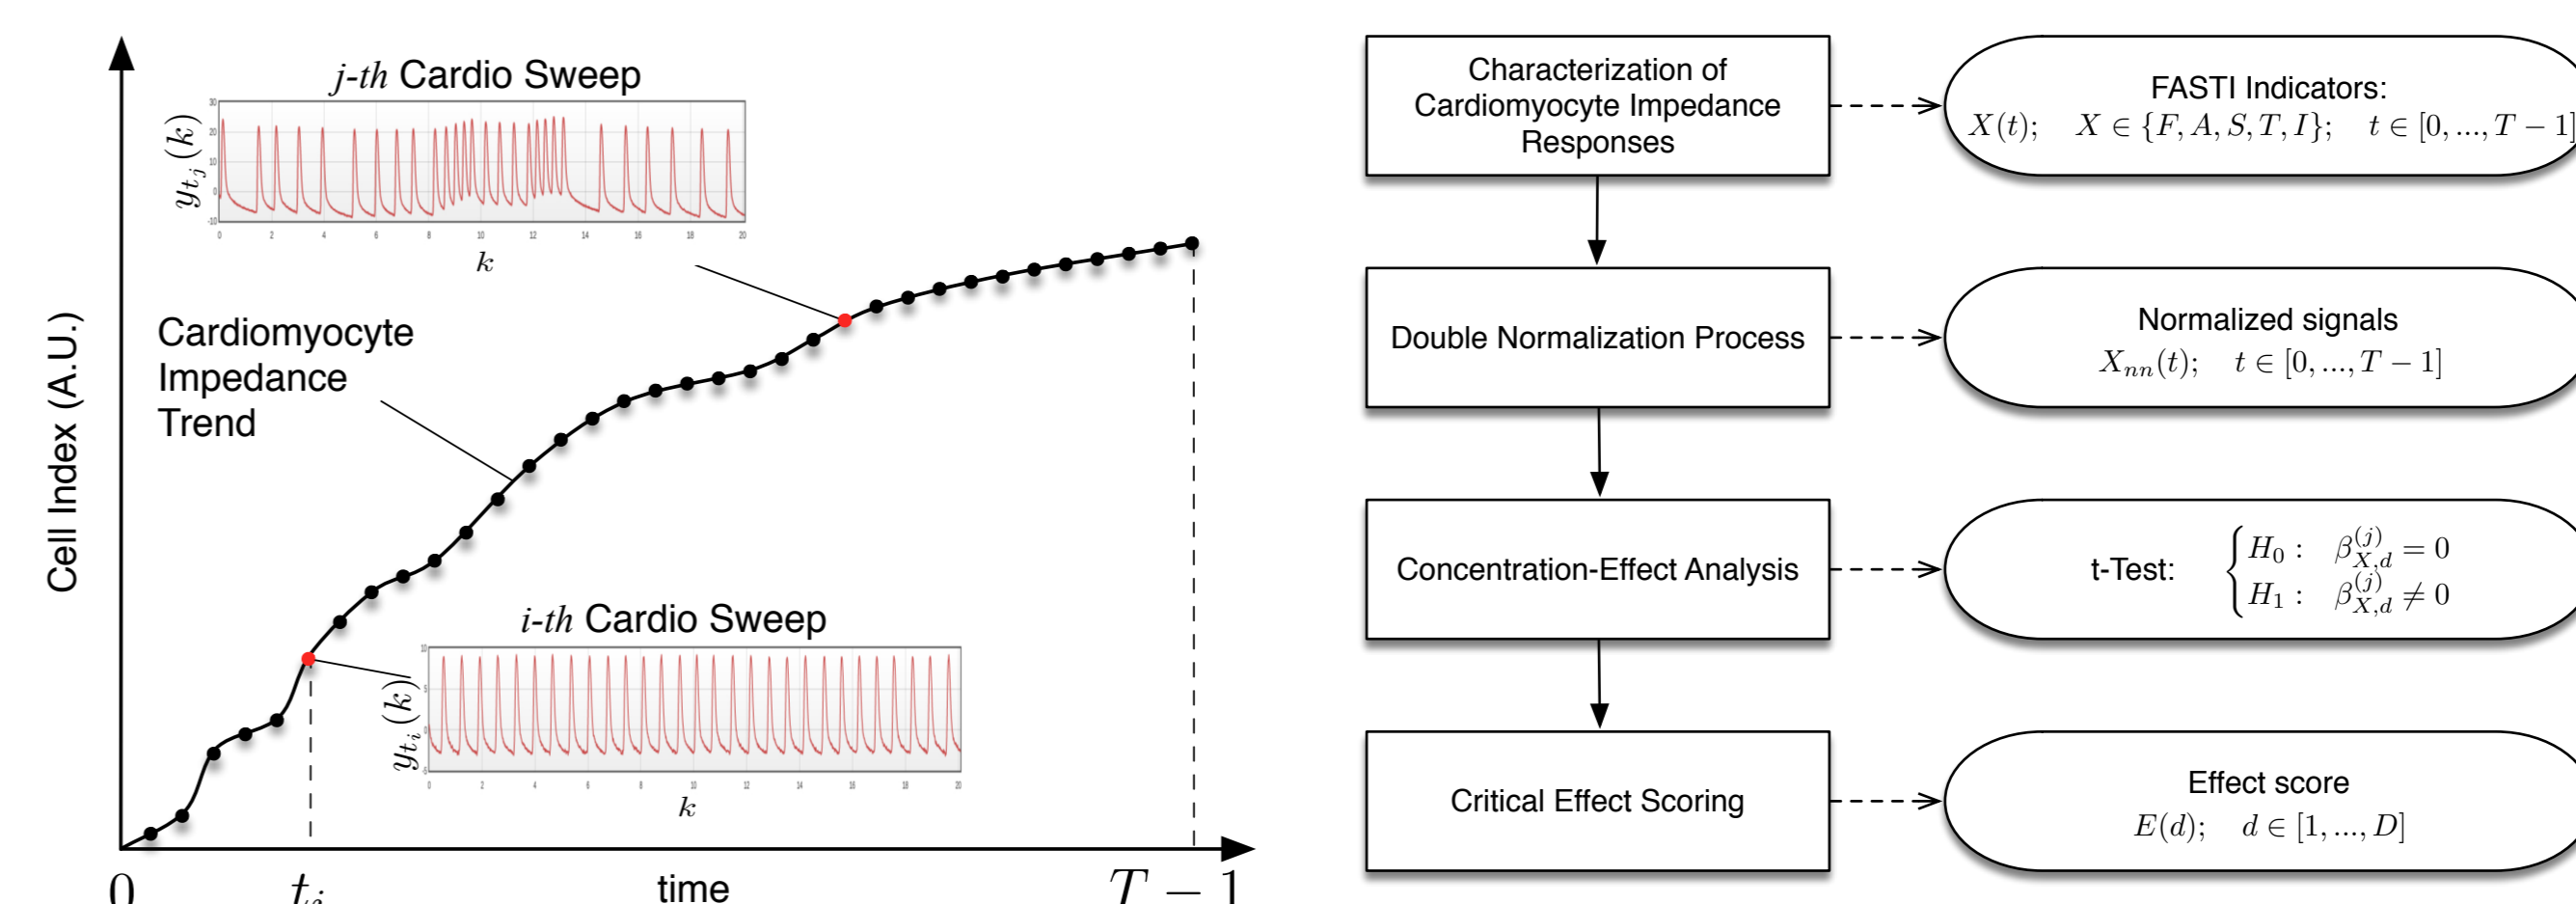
*j-th* Cardio Sweep

$y_{t_j}(k)$

30 20 10 0 -10

0 2 4 6 8 10 12 14 16 18 20

$k$

Cardiomyocyte Impedance Trend

Cell Index (A.U.)

*i-th* Cardio Sweep

$y_{t_i}(k)$

10 5 0 -5

0 2 4 6 8 10 12 14 16 18 20

$k$

0 $t_i$ time $T-1$

Characterization of Cardiomyocyte Impedance Responses

FASTI Indicators: $X(t); \quad X \in \{F, A, S, T, I\}; \quad t \in [0, ..., T-1]$

Double Normalization Process

Normalized signals $X_{nn}(t); \quad t \in [0, ..., T-1]$

Concentration-Effect Analysis

t-Test: $\begin{cases} H_0: & \beta^{(j)}_{X,d} = 0 \\ H_1: & \beta^{(j)}_{X,d} \neq 0 \end{cases}$

Critical Effect Scoring

Effect score $E(d); \quad d \in [1, ..., D]$